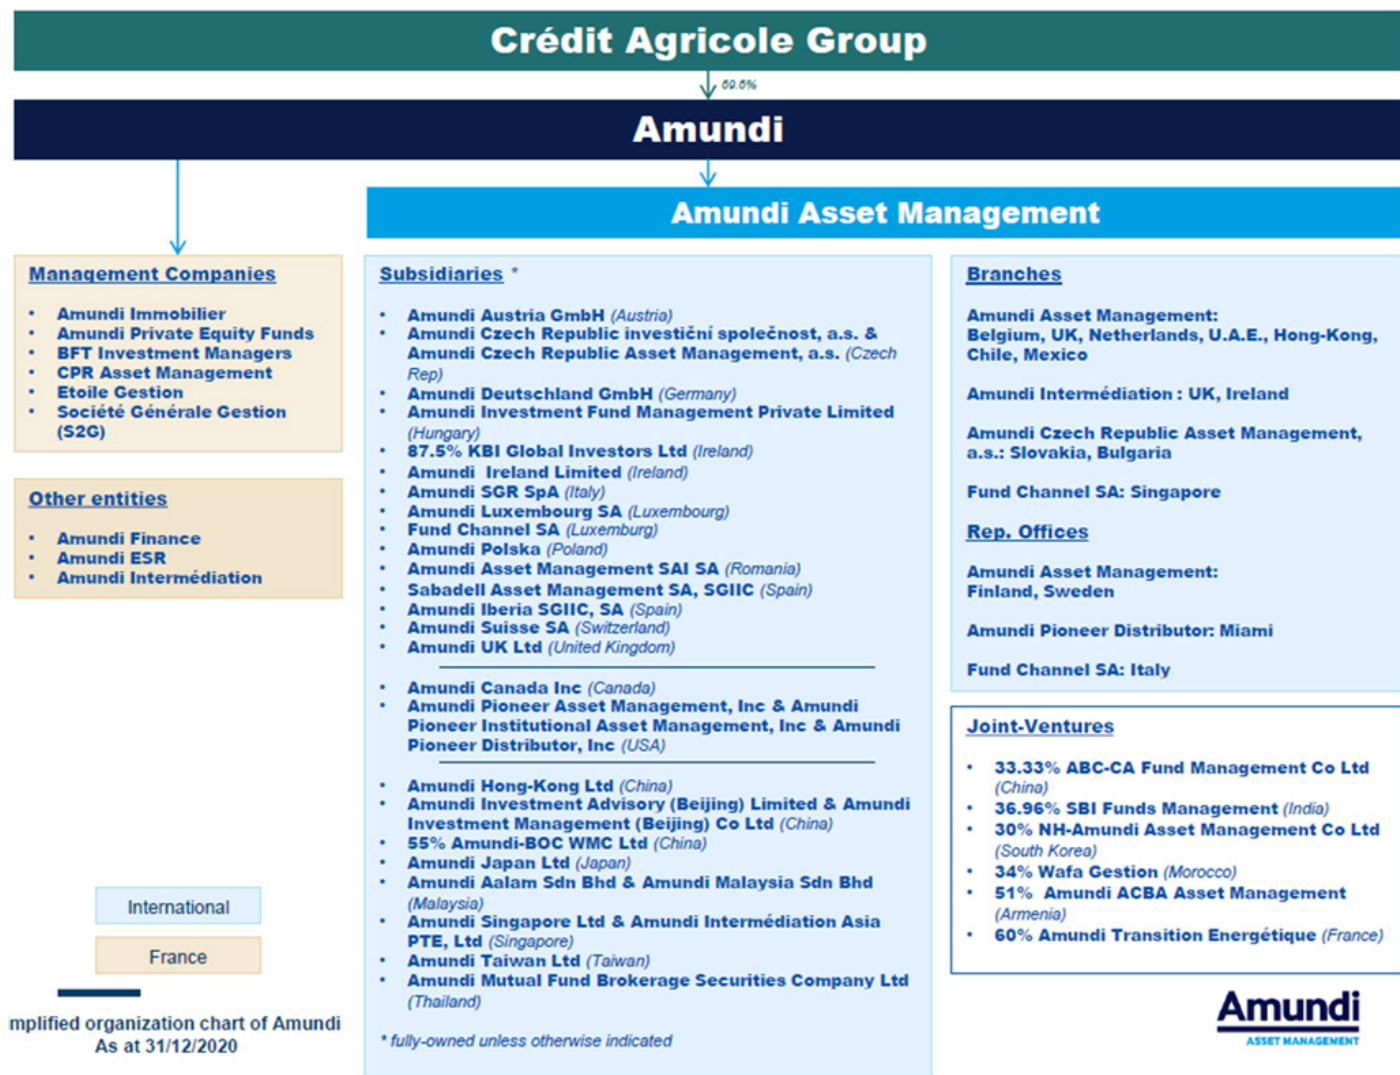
Crédit Agricole Group

69.6%

Amundi

Amundi Asset Management

Management Companies

- Amundi Immobilier
- Amundi Private Equity Funds
- BFT Investment Managers
- CPR Asset Management
- Etoile Gestion
- Société Générale Gestion (S2G)

Other entities

- Amundi Finance
- Amundi ESR
- Amundi Intermédiation

Subsidiaries *

- Amundi Austria GmbH (Austria)
- Amundi Czech Republic investiční společnost, a.s. & Amundi Czech Republic Asset Management, a.s. (Czech Rep)
- Amundi Deutschland GmbH (Germany)
- Amundi Investment Fund Management Private Limited (Hungary)
- 87.5% KBI Global Investors Ltd (Ireland)
- Amundi Ireland Limited (Ireland)
- Amundi SGR SpA (Italy)
- Amundi Luxembourg SA (Luxembourg)
- Fund Channel SA (Luxemburg)
- Amundi Polska (Poland)
- Amundi Asset Management SAI SA (Romania)
- Sabadell Asset Management SA, SGIIC (Spain)
- Amundi Iberia SGIIC, SA (Spain)
- Amundi Suisse SA (Switzerland)
- Amundi UK Ltd (United Kingdom)

- Amundi Canada Inc (Canada)
- Amundi Pioneer Asset Management, Inc & Amundi Pioneer Institutional Asset Management, Inc & Amundi Pioneer Distributor, Inc (USA)

- Amundi Hong-Kong Ltd (China)
- Amundi Investment Advisory (Beijing) Limited & Amundi Investment Management (Beijing) Co Ltd (China)
- 55% Amundi-BOC WMC Ltd (China)
- Amundi Japan Ltd (Japan)
- Amundi Aalam Sdn Bhd & Amundi Malaysia Sdn Bhd (Malaysia)
- Amundi Singapore Ltd & Amundi Intermédiation Asia PTE, Ltd (Singapore)
- Amundi Taiwan Ltd (Taiwan)
- Amundi Mutual Fund Brokerage Securities Company Ltd (Thailand)

* fully-owned unless otherwise indicated

Branches

Amundi Asset Management: Belgium, UK, Netherlands, U.A.E., Hong-Kong, Chile, Mexico

Amundi Intermédiation : UK, Ireland

Amundi Czech Republic Asset Management, a.s.: Slovakia, Bulgaria

Fund Channel SA: Singapore

Rep. Offices

Amundi Asset Management: Finland, Sweden

Amundi Pioneer Distributor: Miami

Fund Channel SA: Italy

Joint-Ventures

- 33.33% ABC-CA Fund Management Co Ltd (China)
- 36.96% SBI Funds Management (India)
- 30% NH-Amundi Asset Management Co Ltd (South Korea)
- 34% Wafa Gestion (Morocco)
- 51% Amundi ACBA Asset Management (Armenia)
- 60% Amundi Transition Energétique (France)

International

France

mplified organization chart of Amundi As at 31/12/2020

Amundi
ASSET MANAGEMENT